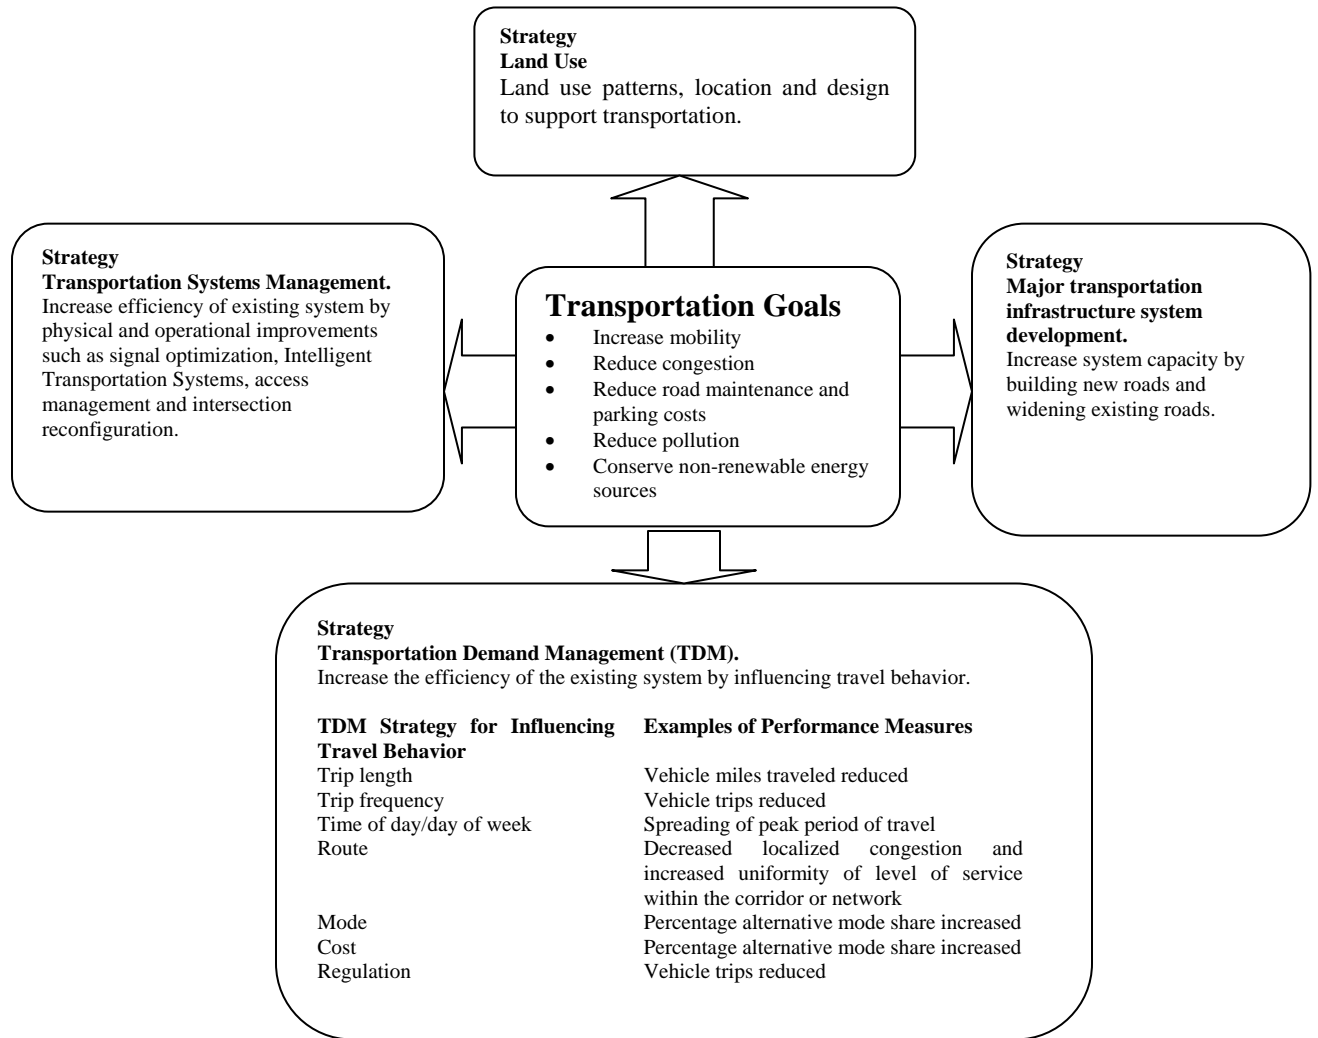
Strategy
Land Use
Land use patterns, location and design to support transportation.

Strategy
Transportation Systems Management.
Increase efficiency of existing system by physical and operational improvements such as signal optimization, Intelligent Transportation Systems, access management and intersection reconfiguration.

Transportation Goals
- Increase mobility
- Reduce congestion
- Reduce road maintenance and parking costs
- Reduce pollution
- Conserve non-renewable energy sources

Strategy
Major transportation infrastructure system development.
Increase system capacity by building new roads and widening existing roads.

Strategy
Transportation Demand Management (TDM).
Increase the efficiency of the existing system by influencing travel behavior.

| TDM Strategy for Influencing Travel Behavior | Examples of Performance Measures |
|---|---|
| Trip length | Vehicle miles traveled reduced |
| Trip frequency | Vehicle trips reduced |
| Time of day/day of week | Spreading of peak period of travel |
| Route | Decreased localized congestion and increased uniformity of level of service within the corridor or network |
| Mode | Percentage alternative mode share increased |
| Cost | Percentage alternative mode share increased |
| Regulation | Vehicle trips reduced |